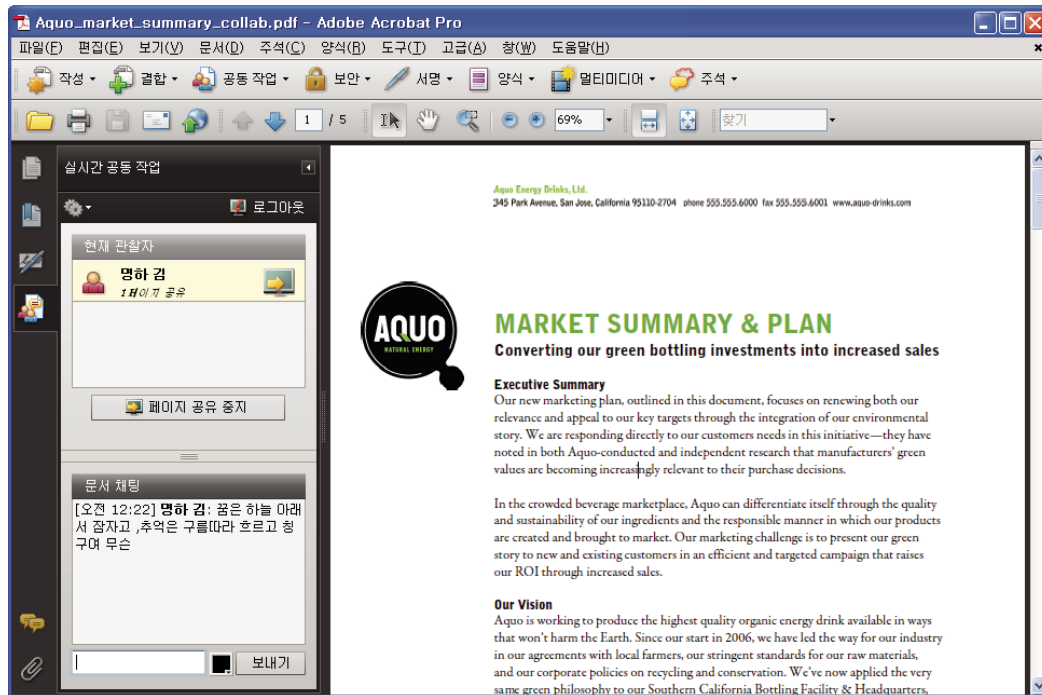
Aquo_market_summary_collab.pdf - Adobe Acrobat Pro

파일(F) 편집(E) 보기(V) 문서(D) 주석(C) 양식(R) 도구(T) 고급(A) 창(W) 도움말(H)

작성 · 결합 · 공동 작업 · 보안 · 서명 · 양식 · 멀티미디어 · 주석 ·

1 / 5 69% 찾기

실시간 공동 작업

로그아웃

현재 관찰자

명하 김
1페이지 공유

페이지 공유 중지

문서 채팅

[오전 12:22] 명하 김: 꿈은 하늘 아래서 잠자고 ,추억은 구름따라 흐르고 청구여 무슨

보내기

Aquo Energy Drinks, Ltd.
345 Park Avenue, San Jose, California 95110-2704 phone 555.555.6000 fax 555.555.6001 www.aquo-drinks.com

AQUO
NATURAL ENERGY

MARKET SUMMARY & PLAN
Converting our green bottling investments into increased sales

Executive Summary
Our new marketing plan, outlined in this document, focuses on renewing both our relevance and appeal to our key targets through the integration of our environmental story. We are responding directly to our customers needs in this initiative—they have noted in both Aquo-conducted and independent research that manufacturers' green values are becoming increasingly relevant to their purchase decisions.

In the crowded beverage marketplace, Aquo can differentiate itself through the quality and sustainability of our ingredients and the responsible manner in which our products are created and brought to market. Our marketing challenge is to present our green story to new and existing customers in an efficient and targeted campaign that raises our ROI through increased sales.

Our Vision
Aquo is working to produce the highest quality organic energy drink available in ways that won't harm the Earth. Since our start in 2006, we have led the way for our industry in our agreements with local farmers, our stringent standards for our raw materials, and our corporate policies on recycling and conservation. We've now applied the very same green philosophy to our Southern California Bottling Facility & Headquarters,